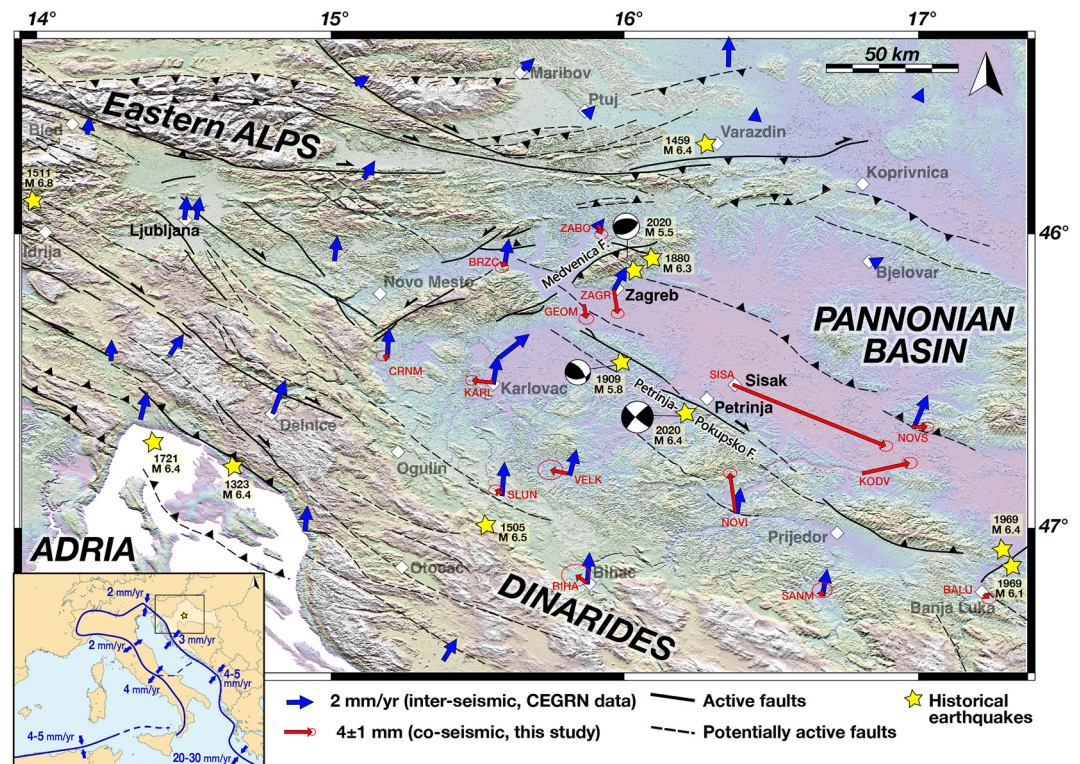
14° 15° 16° 17°

50 km

Maribov
Ptuj
Eastern ALPS
Bled
1459 M 6.4
Varazdin
1511 M 6.8
Koprivnica
Ljubljana
ZABO
2020 M 5.5
46°
Idrija
Medvenica F.
BRZC
1880 M 6.3
Bjelovar
Novo Mesto
ZAGR
Zagreb
GEOM
PANNONIAN BASIN
CRNM
KARL
Karlovac
1909 M 5.8
SISA
Sisak
Petrinja
Petrinja - Pokupsko F.
2020 M 6.4
NOVS
Delnice
1721 M 6.4
1323 M 6.4
Ogulin
VELK
SLUN
KODV
NOVI
1505 M 6.5
Prijedor
1969 M 6.4
47°
ADRIA
Otocac
RIHA
Bihac
SANM
BALU
1969 M 6.1
Banja Luka
DINARIDES

2 mm/yr
2 mm/yr
3 mm/yr
4 mm/yr
4-5 mm/yr
4-5 mm/yr
20-30 mm/yr

2 mm/yr (inter-seismic, CEGRN data)
4±1 mm (co-seismic, this study)
Active faults
Potentially active faults
Historical earthquakes